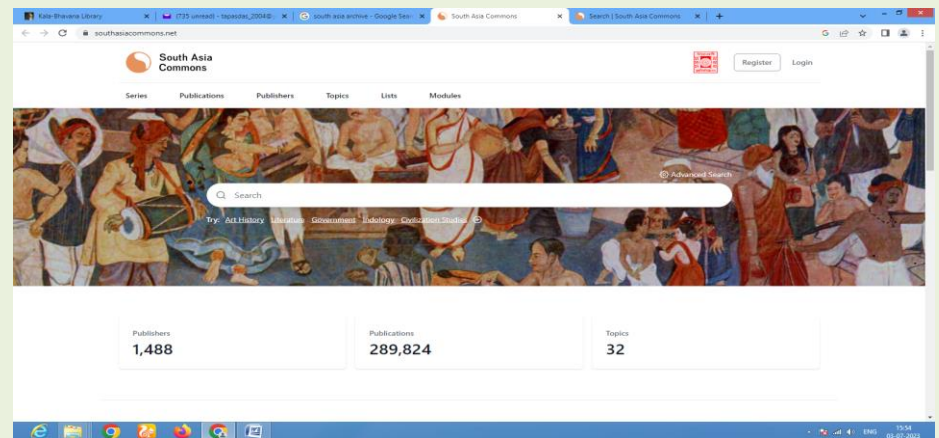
Kala-Bhavana Library
(735 unread) - tapasdas_2004@
south asia archive - Google Sear
South Asia Commons
Search | South Asia Commons
southasiacommons.net

South Asia Commons
Register
Login
Series
Publications
Publishers
Topics
Lists
Modules

Advanced Search
Search
Try: Art History Literature Government Indology Civilization Studies

Publishers
1,488

Publications
289,824

Topics
32

ENG
15:54
03-07-2023